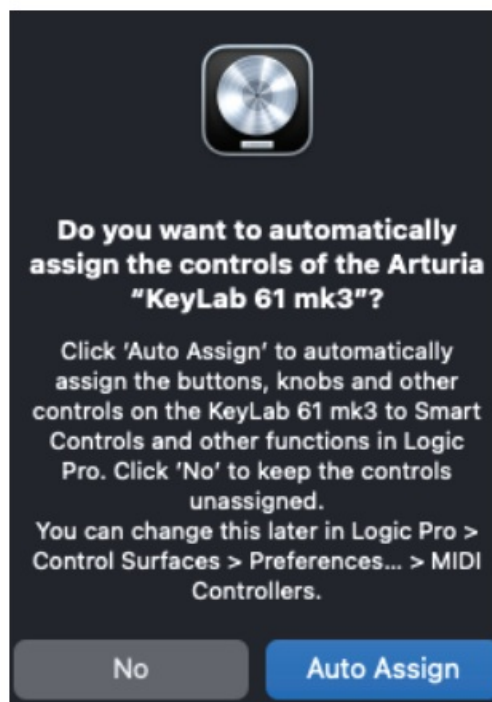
Do you want to automatically assign the controls of the Arturia "KeyLab 61 mk3"?

Click 'Auto Assign' to automatically assign the buttons, knobs and other controls on the KeyLab 61 mk3 to Smart Controls and other functions in Logic Pro. Click 'No' to keep the controls unassigned.
You can change this later in Logic Pro > Control Surfaces > Preferences... > MIDI Controllers.

No

Auto Assign